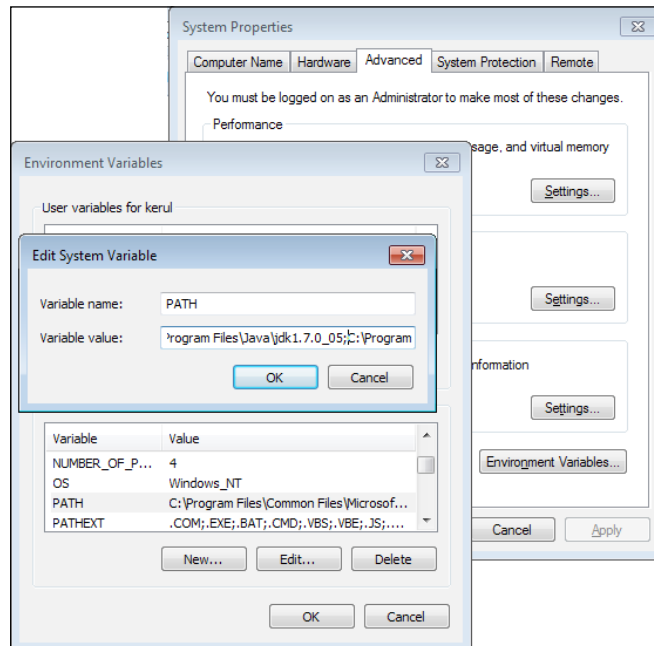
System Properties

Computer Name | Hardware | Advanced | System Protection | Remote

You must be logged on as an Administrator to make most of these changes.

Performance

sage, and virtual memory

Settings...

Settings...

nformation

Settings...

Environment Variables...

Cancel

Apply

Environment Variables

User variables for kerul

Edit System Variable

Variable name: PATH

Variable value: 'rogram Files\Java\jdk1.7.0_05;C:\Program

OK

Cancel

| Variable | Value |
|---|---|
| NUMBER_OF_P... | 4 |
| OS | Windows_NT |
| PATH | C:\Program Files\Common Files\Microsof... |
| PATHEXT | .COM;.EXE;.BAT;.CMD;.VBS;.VBE;.JS;.... |

New...

Edit...

Delete

OK

Cancel